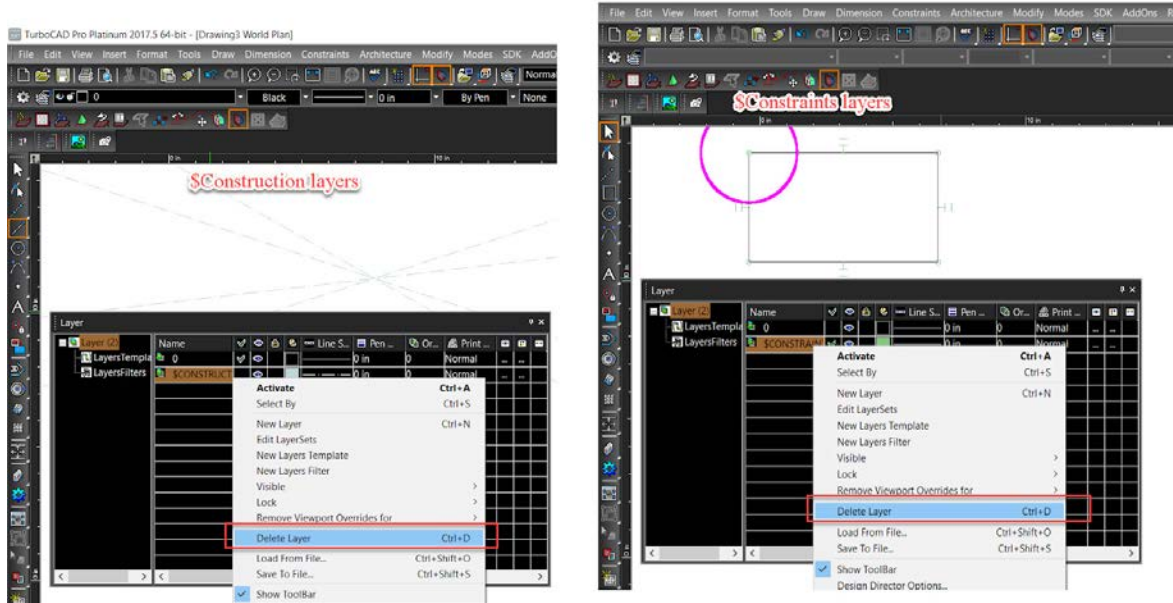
TurboCAD Pro Platinum 2017.5 64-bit - [Drawing3 World Plan]

File Edit View Insert Format Tools Draw Dimension Constraints Architecture Modify Modes SDK AddO

Normal

0 Black 0 in By Pen None

0 in 10 in

$Construction layers

Layer

Layer (2)
LayersTempla
LayersFilters

| Name | Line S... | Pen ... | Or... | Print ... |
|---|---|---|---|---|
| 0 | 0 in | 0 | Normal | |
| $CONSTRUCT | 0 in | 0 | Normal | |

Activate Ctrl+A
Select By Ctrl+S
New Layer Ctrl+N
Edit LayerSets
New Layers Template
New Layers Filter
Visible
Lock
Remove Viewport Overrides for
Delete Layer Ctrl+D
Load From File... Ctrl+Shift+O
Save To File... Ctrl+Shift+S
Show ToolBar

File Edit View Insert Format Tools Draw Dimension Constraints Architecture Modify Modes SDK AddOns

$Constraints layers

0 in 10 in

Layer

Layer (2)
LayersTempla
LayersFilters

| Name | Line S... | Pen ... | Or... | Print ... |
|---|---|---|---|---|
| 0 | 0 in | 0 | Normal | |
| $CONSTRAIN | 0 in | 0 | Normal | |

Activate Ctrl+A
Select By Ctrl+S
New Layer Ctrl+N
Edit LayerSets
New Layers Template
New Layers Filter
Visible
Lock
Remove Viewport Overrides for
Delete Layer Ctrl+D
Load From File... Ctrl+Shift+O
Save To File... Ctrl+Shift+S
Show ToolBar
Design Director Options...